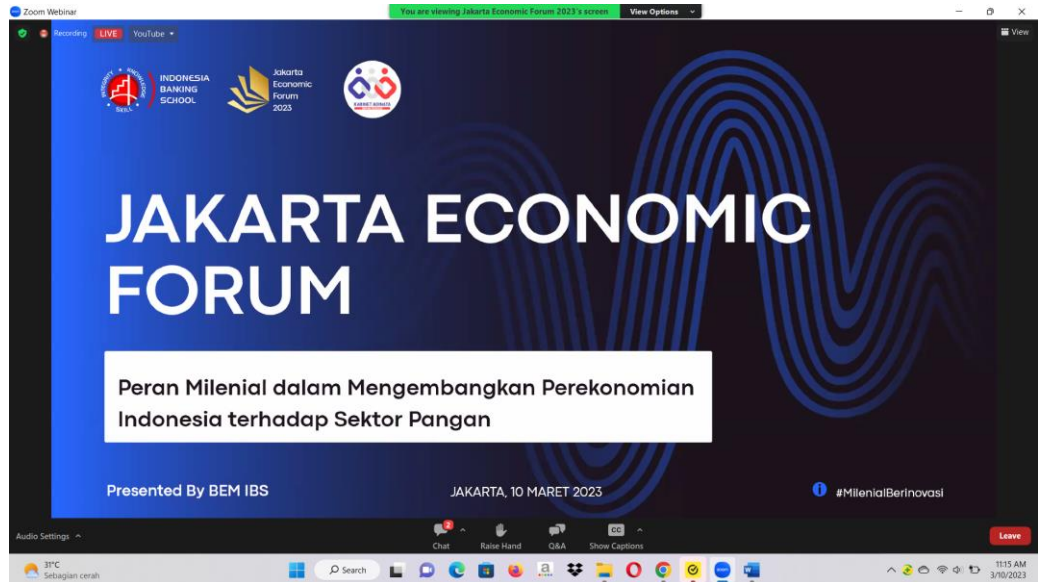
Zoom Webinar
You are viewing Jakarta Economic Forum 2023's screen
View Options
Recording LIVE YouTube
View

INDONESIA BANKING SCHOOL
Jakarta Economic Forum 2023
KABINET KOMATA

JAKARTA ECONOMIC FORUM

Peran Milenial dalam Mengembangkan Perekonomian Indonesia terhadap Sektor Pangan

Presented By BEM IBS
JAKARTA, 10 MARET 2023
#MilenialBerinovasi

Audio Settings
2
Chat
Raise Hand
Q&A
CC
Show Captions
Leave

31°C
Sebagian cerah
Search
11:15 AM
3/10/2023